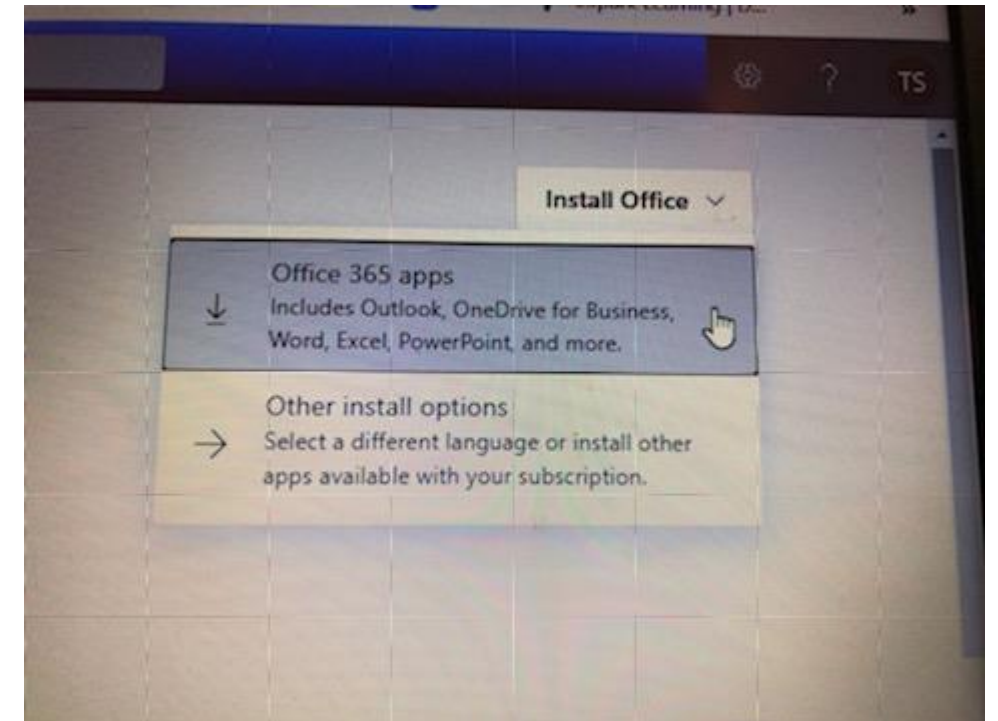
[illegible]

? TS

Install Office

Office 365 apps
Includes Outlook, OneDrive for Business, Word, Excel, PowerPoint, and more.

Other install options
Select a different language or install other apps available with your subscription.